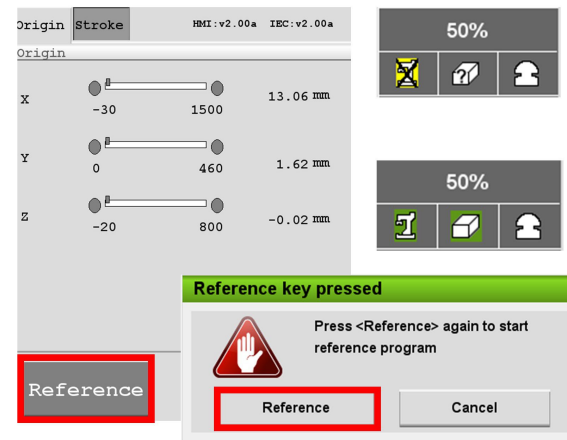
Origin Stroke HMI:v2.00a IEC:v2.00a

Origin

X -30 1500 13.06 mm

Y 0 460 1.62 mm

Z -20 800 -0.02 mm

Reference

50%

50%

Reference key pressed

Press <Reference> again to start reference program

Reference

Cancel